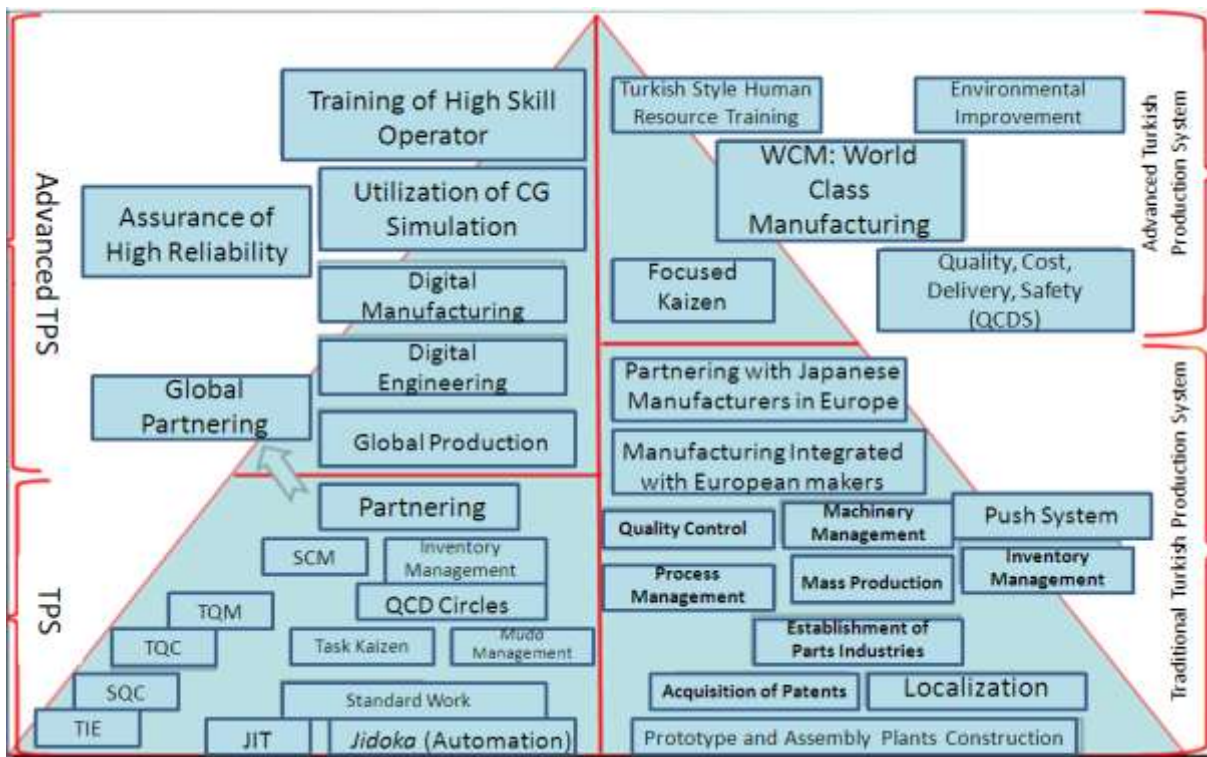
Advanced TPS

Training of High Skill Operator

Assurance of High Reliability

Utilization of CG Simulation

Digital Manufacturing

Digital Engineering

Global Partnering

Global Production

TPS

Partnering

SCM

Inventory Management

QCD Circles

TQM

TQC

Task Kaizen

Mudo Management

SQC

Standard Work

TIE

JIT

*Jidoka* (Automation)

Turkish Style Human Resource Training

Environmental Improvement

WCM: World Class Manufacturing

Focused Kaizen

Quality, Cost, Delivery, Safety (QCDS)

Advanced Turkish Production System

Partnering with Japanese Manufacturers in Europe

Manufacturing Integrated with European makers

Quality Control

Machinery Management

Push System

Process Management

Mass Production

Inventory Management

Establishment of Parts Industries

Acquisition of Patents

Localization

Prototype and Assembly Plants Construction

Traditional Turkish Production System